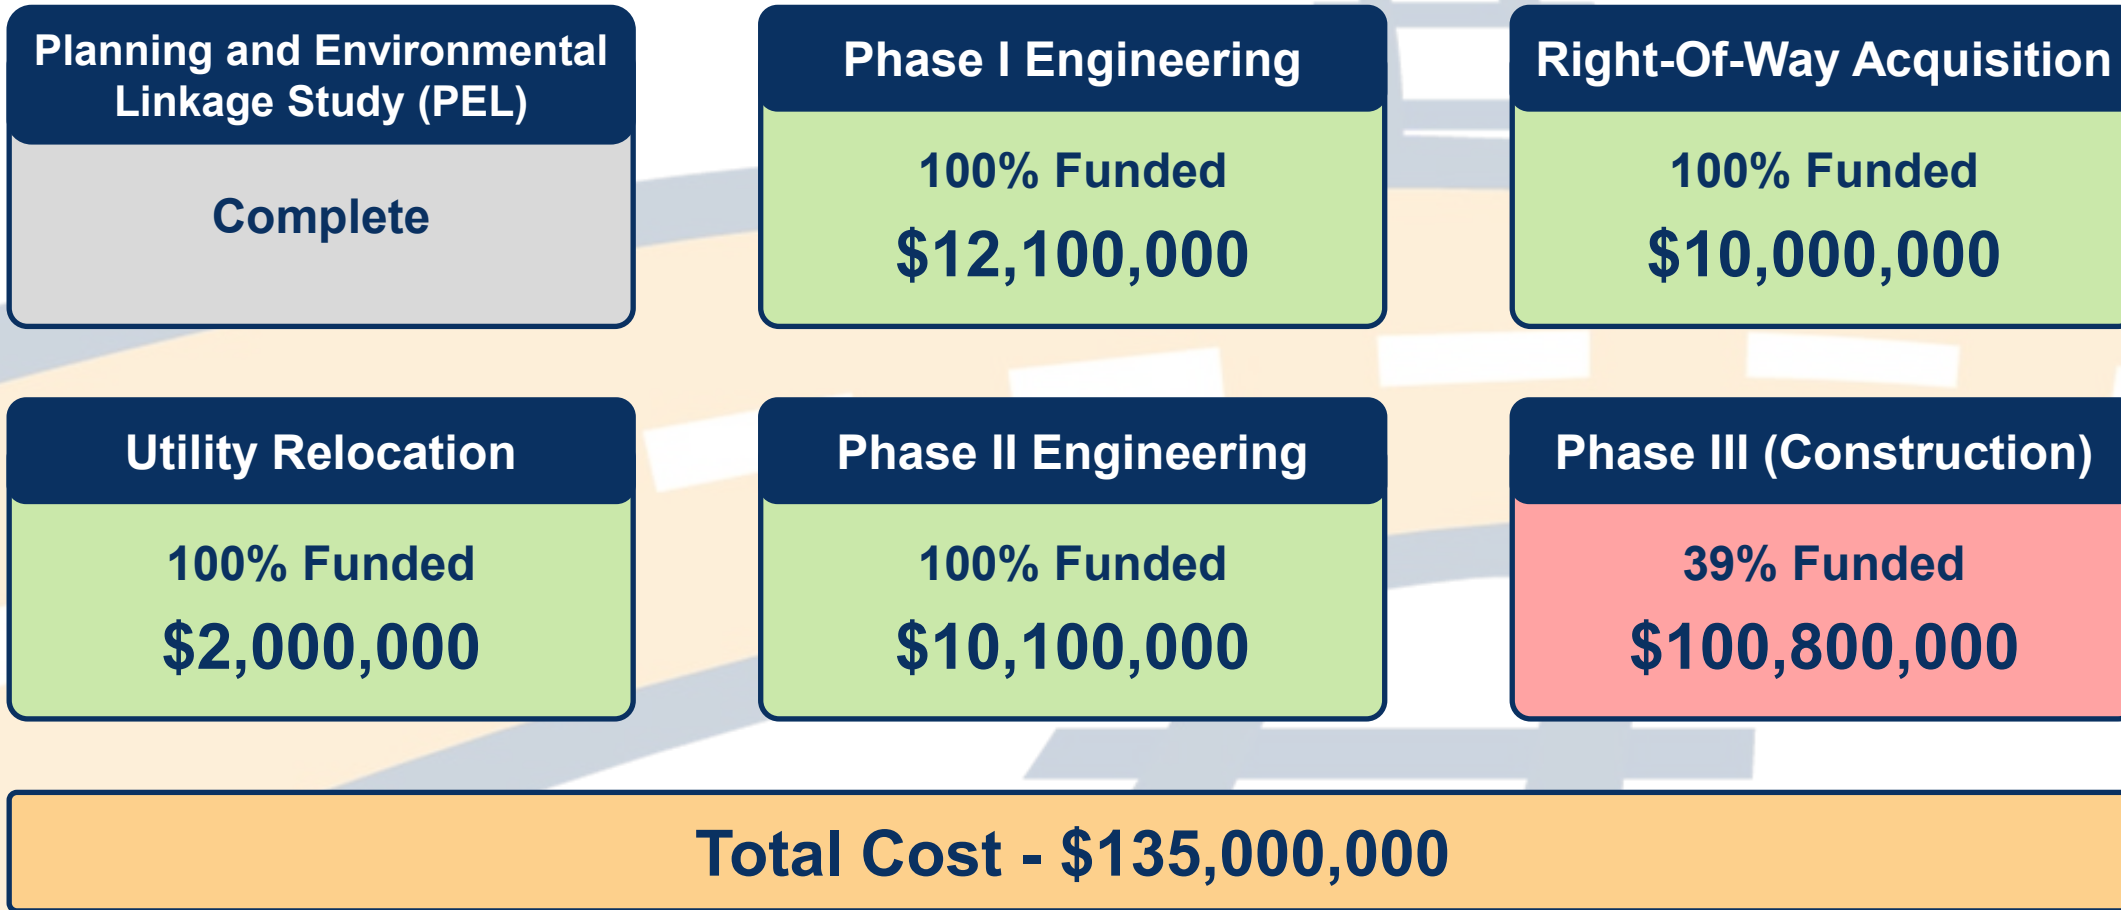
Planning and Environmental Linkage Study (PEL)

Complete

Phase I Engineering

100% Funded

\$12,100,000

Right-Of-Way Acquisition

100% Funded

\$10,000,000

Utility Relocation

100% Funded

\$2,000,000

Phase II Engineering

100% Funded

\$10,100,000

Phase III (Construction)

39% Funded

\$100,800,000

Total Cost - \$135,000,000